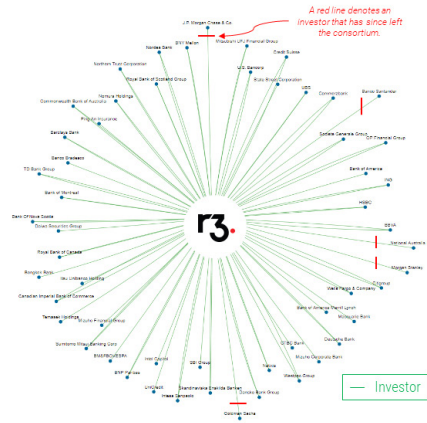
A red line denotes an investor that has since left the consortium.

J.P. Morgan Chase & Co.
BNY Mellon
Mitsubishi UFJ Financial Group
Nordea Bank
Credit Suisse
U.S. Bancorp
Northern Trust Corporation
Royal Bank of Scotland Group
Mizuho Financial Group
Nomura Holdings
UBS
Commonwealth Bank of Australia
Commerzbank
Banco Santander
Prudential Insurance
Barclays Bank
Societe Generale Group
CIT Financial Group
Banco Bradesco
TD Bank Group
Bank of America
ING
Bank of Montreal
HSBC
Bank Of Nova Scotia
Daiwa Securities Group
BBVA
National Australia
Royal Bank of Canada
Morgan Stanley
Bangkok Bank
Itau Unibanco Holding
Citigroup
Wells Fargo & Company
Canadian Imperial Bank of Commerce
Bank of America Merrill Lynch
Temasek Holdings
Mizuho Financial Group
Mizuho Bank
Sumitomo Mitsui Banking Corp
Deutsche Bank
Mizuho Corporate Bank
BNP Paribas
Intel Capital
SBI Group
Natixis
Macquarie Group
Skandinaviska Enskilda Banken
Intesa Sanpaolo
Goldman Sachs
Investor